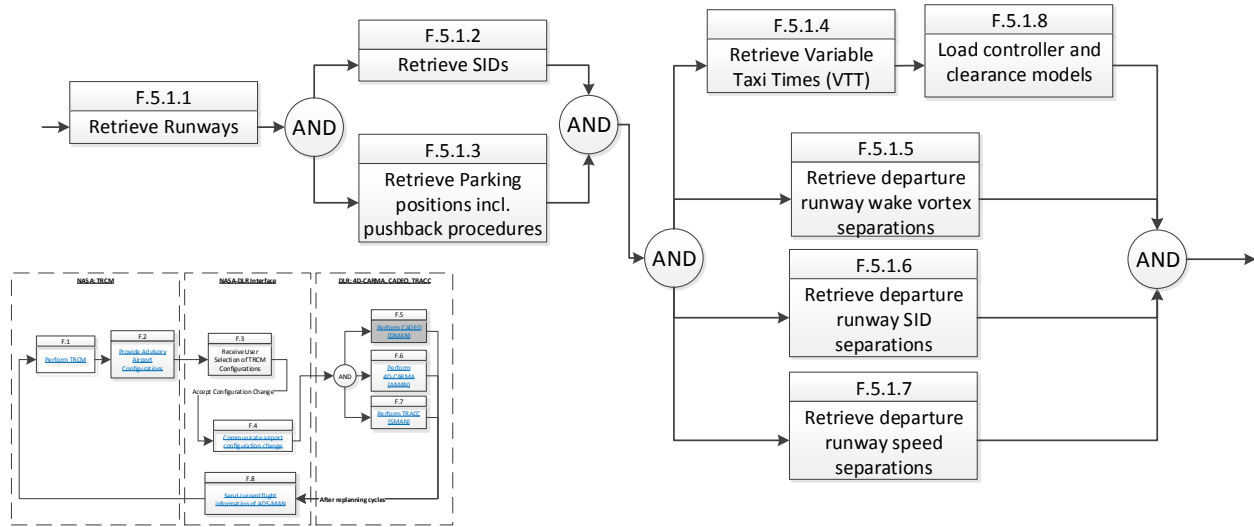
F.5.1.1
Retrieve Runways

AND

F.5.1.2
Retrieve SIDs

F.5.1.3
Retrieve Parking positions incl. pushback procedures

AND

F.5.1.4
Retrieve Variable Taxi Times (VTT)

F.5.1.8
Load controller and clearance models

AND

F.5.1.5
Retrieve departure runway wake vortex separations

F.5.1.6
Retrieve departure runway SID separations

F.5.1.7
Retrieve departure runway speed separations

AND

NASA: TRCM

NASA-DLR Interface

DLR: 4D-CARMA, CADEO, TRACC

F.1
Perform TRCM

F.2
Provide Advisory Airport Configurations

F.3
Receive User Selection of TRCM Configurations

Accept Configuration Change

F.4
Communicate airport configuration change

AND

F.5
Perform CADEO (DMAN)

F.6
Perform 4D-CARMA (AMAN)

F.7
Perform TRACC (SMAN)

F.8
Send current flight information of ADS-MAN

After replanning cycles